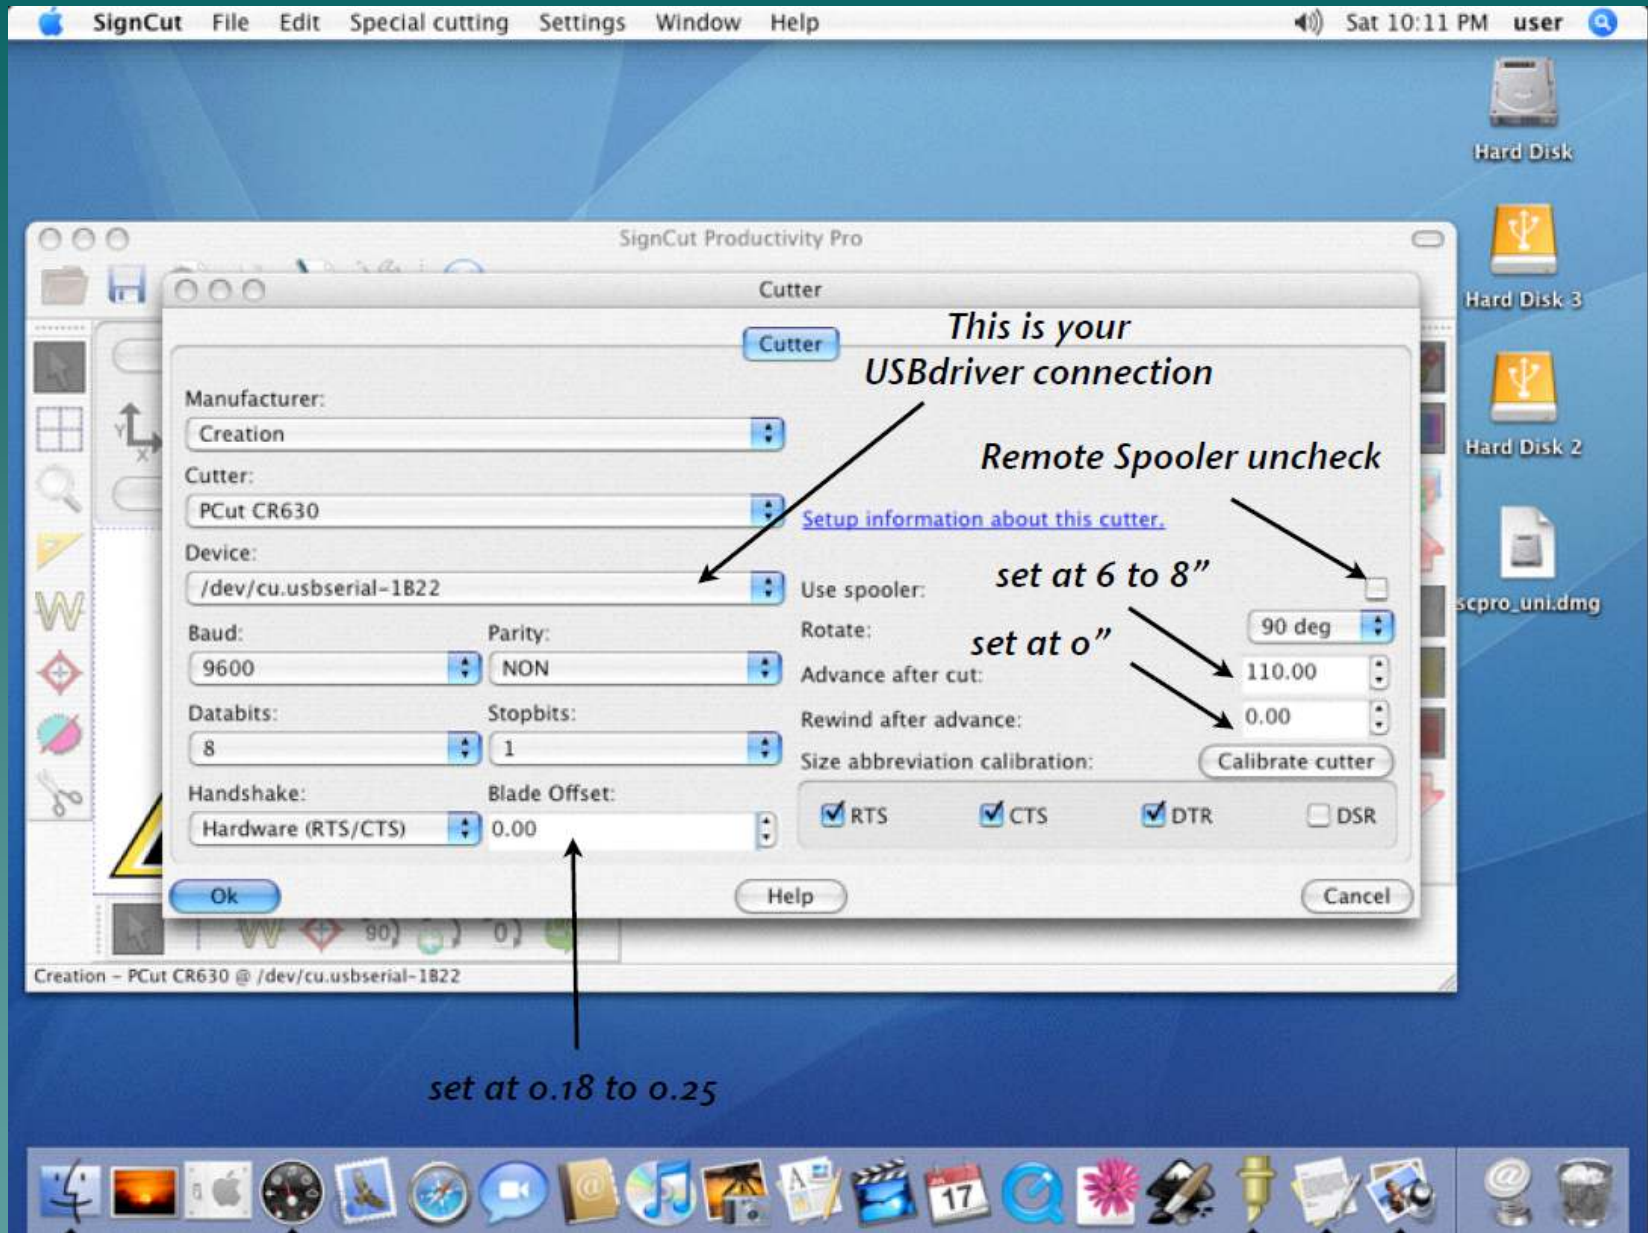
SignCut File Edit Special cutting Settings Window Help

Sat 10:11 PM user

Hard Disk

Hard Disk 3

Hard Disk 2

scpro_uni.dmg

SignCut Productivity Pro

Cutter

Cutter

This is your USBdriver connection

Manufacturer:

Creation

Cutter:

PCut CR630

Remote Spooler uncheck

Setup information about this cutter.

Device:

/dev/cu.usbserial-1B22

Use spooler:

set at 6 to 8"

Baud:

9600

Parity:

NON

Rotate:

90 deg

set at o"

Advance after cut:

110.00

Databits:

8

Stopbits:

1

Rewind after advance:

0.00

Size abbreviation calibration:

Calibrate cutter

Handshake:

Hardware (RTS/CTS)

Blade Offset:

0.00

RTS CTS DTR DSR

Ok

Help

Cancel

Creation - PCut CR630 @ /dev/cu.usbserial-1B22

set at o.18 to o.25

17